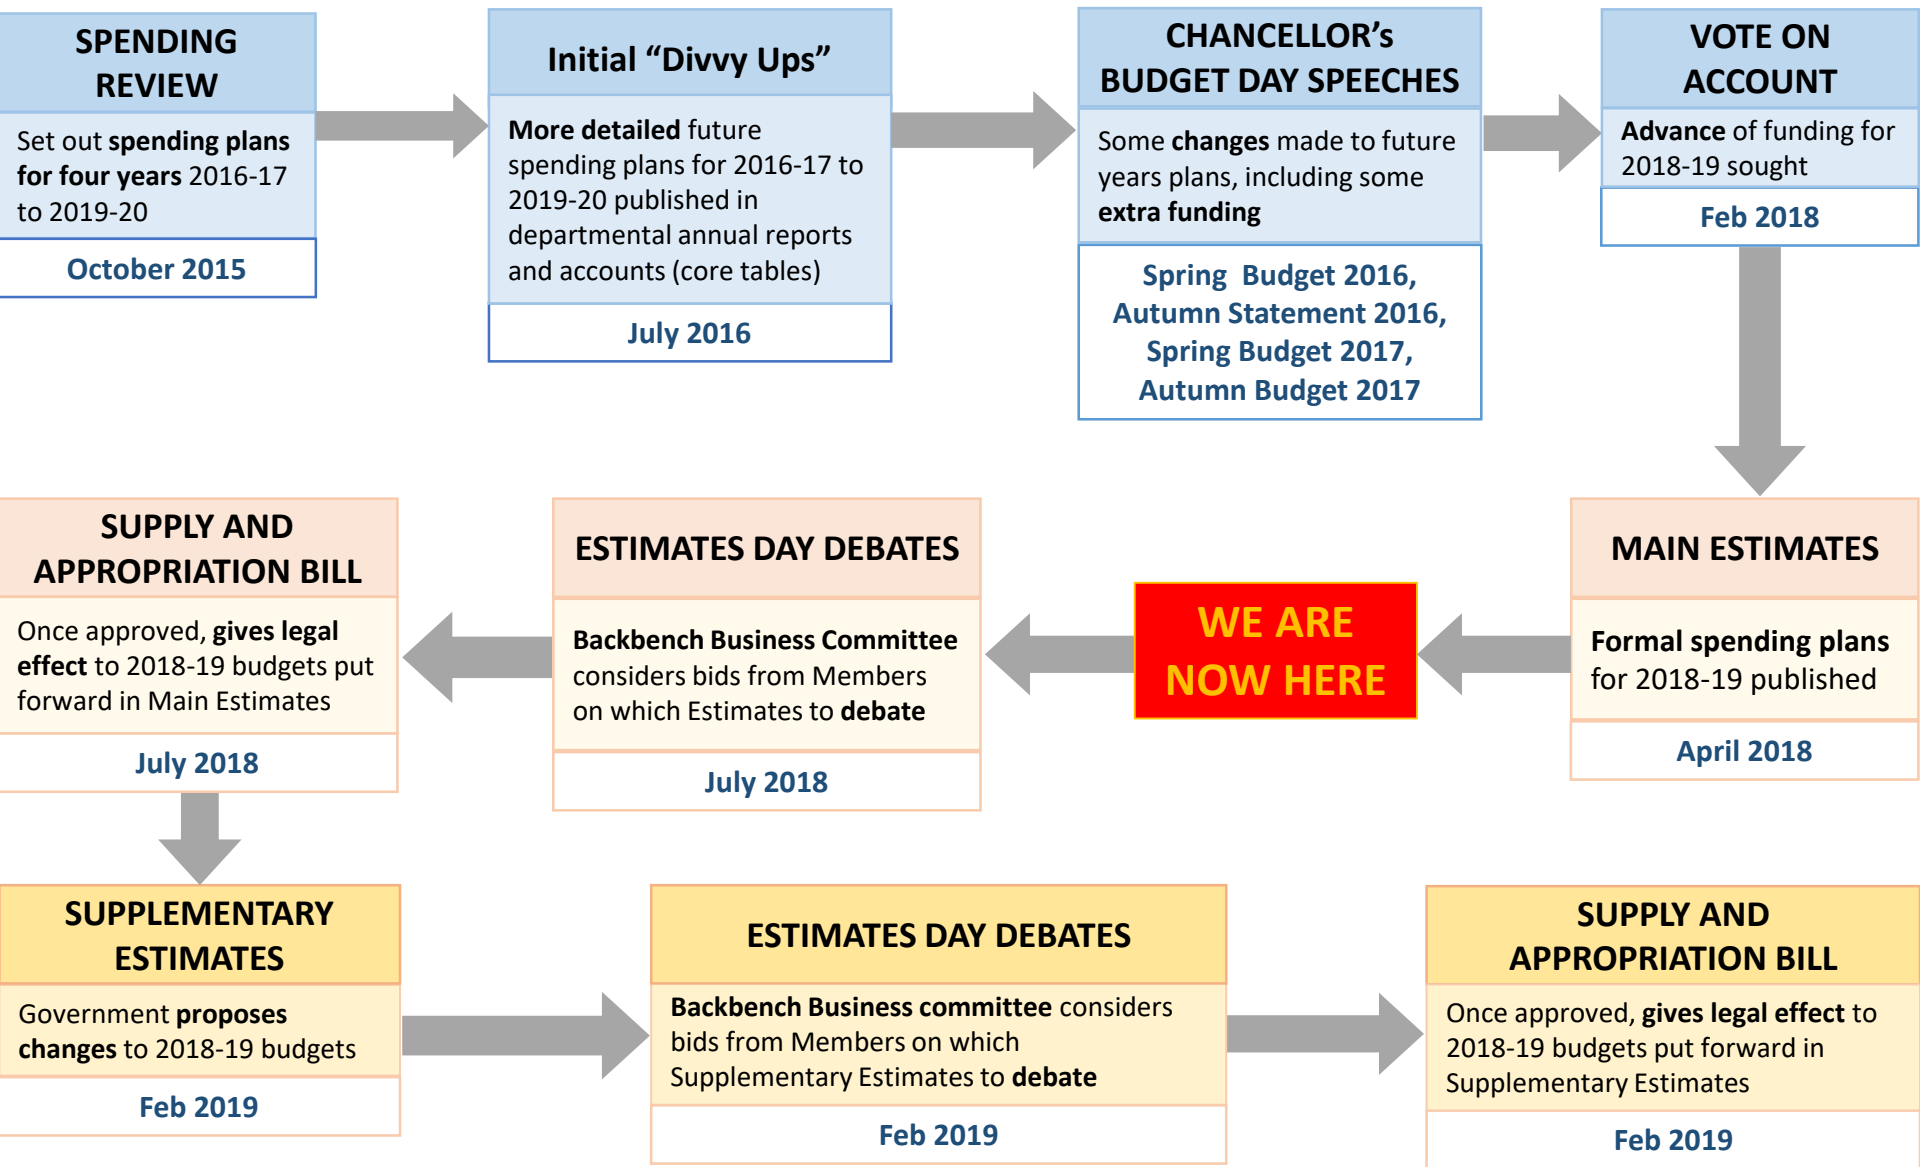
SPENDING REVIEW

Set out spending plans for four years 2016-17 to 2019-20

October 2015

Initial “Divvy Ups”

More detailed future spending plans for 2016-17 to 2019-20 published in departmental annual reports and accounts (core tables)

July 2016

CHANCELLOR’s BUDGET DAY SPEECHES

Some changes made to future years plans, including some extra funding

Spring Budget 2016, Autumn Statement 2016, Spring Budget 2017, Autumn Budget 2017

VOTE ON ACCOUNT

Advance of funding for 2018-19 sought

Feb 2018

MAIN ESTIMATES

Formal spending plans for 2018-19 published

April 2018

WE ARE NOW HERE

ESTIMATES DAY DEBATES

Backbench Business Committee considers bids from Members on which Estimates to debate

July 2018

SUPPLY AND APPROPRIATION BILL

Once approved, gives legal effect to 2018-19 budgets put forward in Main Estimates

July 2018

SUPPLEMENTARY ESTIMATES

Government proposes changes to 2018-19 budgets

Feb 2019

ESTIMATES DAY DEBATES

Backbench Business committee considers bids from Members on which Supplementary Estimates to debate

Feb 2019

SUPPLY AND APPROPRIATION BILL

Once approved, gives legal effect to 2018-19 budgets put forward in Supplementary Estimates

Feb 2019